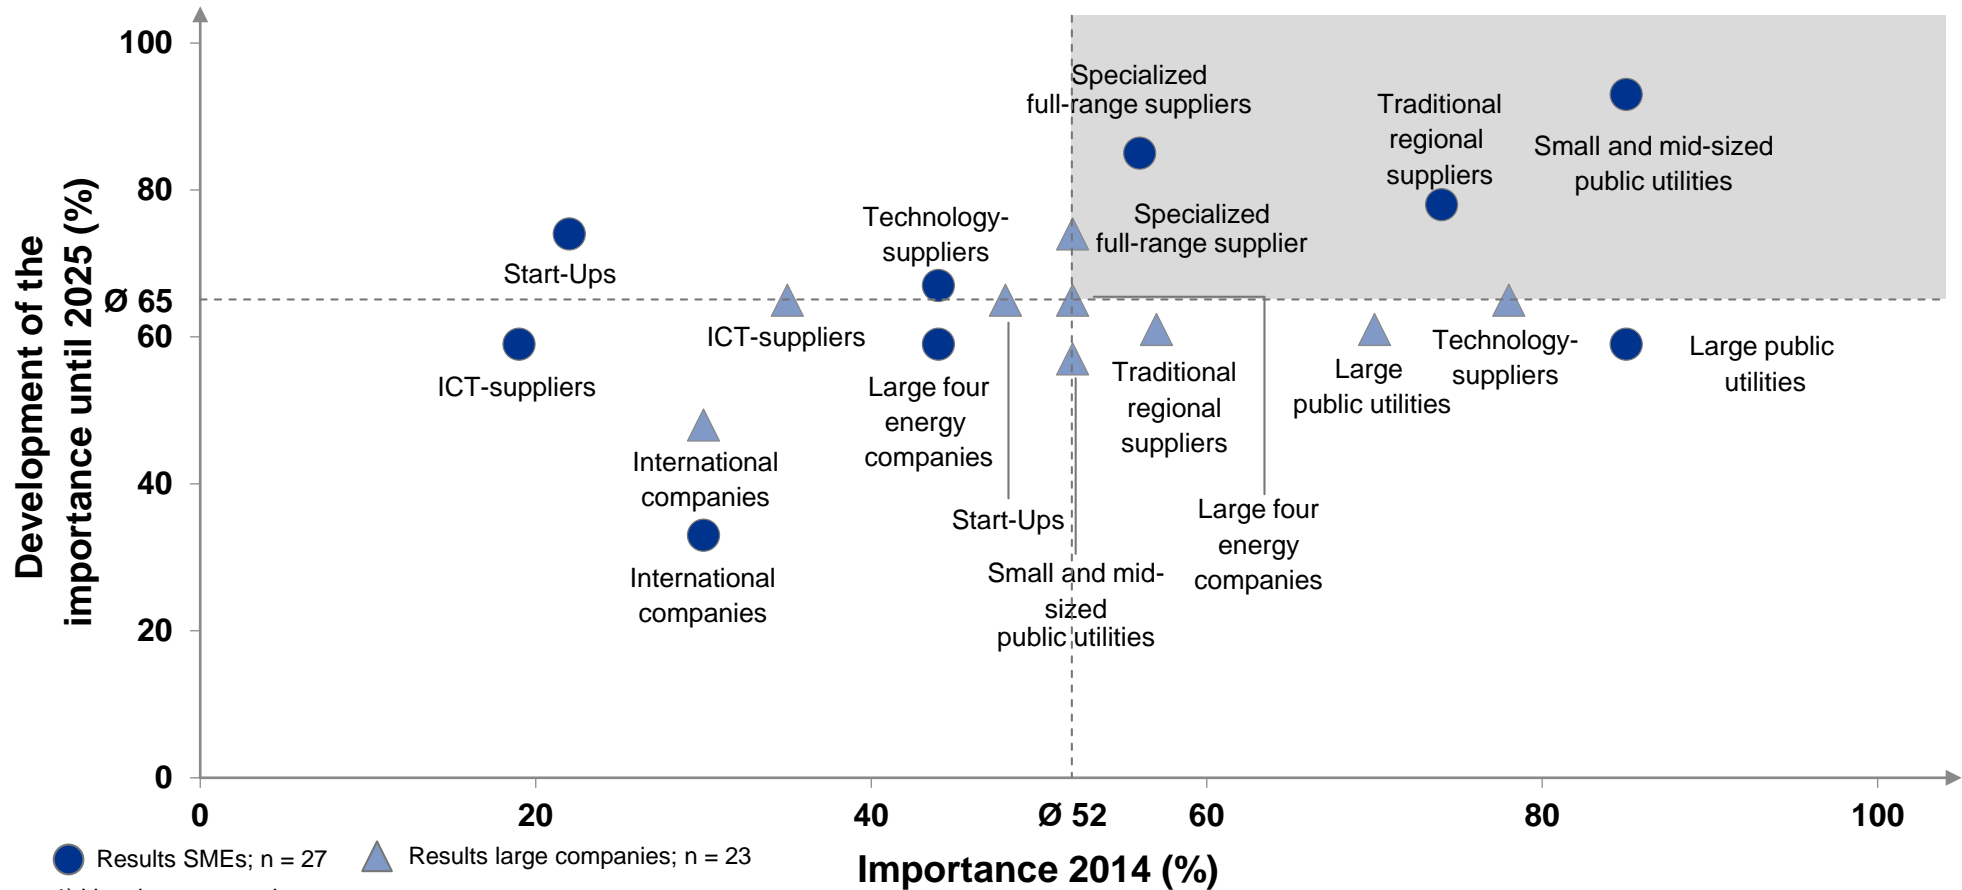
Development of the importance until 2025 (%)

100
80
Ø 65
60
40
20
0

Specialized full-range suppliers
Traditional regional suppliers
Small and mid-sized public utilities
Technology-suppliers
Specialized full-range supplier
Start-Ups
ICT-suppliers
ICT-suppliers
Large four energy companies
Traditional regional suppliers
Large public utilities
Technology-suppliers
Large public utilities
International companies
International companies
Start-Ups
Large four energy companies
Small and mid-sized public utilities

0
20
40
Ø 52
60
80
100

Results SMEs; n = 27
Results large companies; n = 23

Importance 2014 (%)